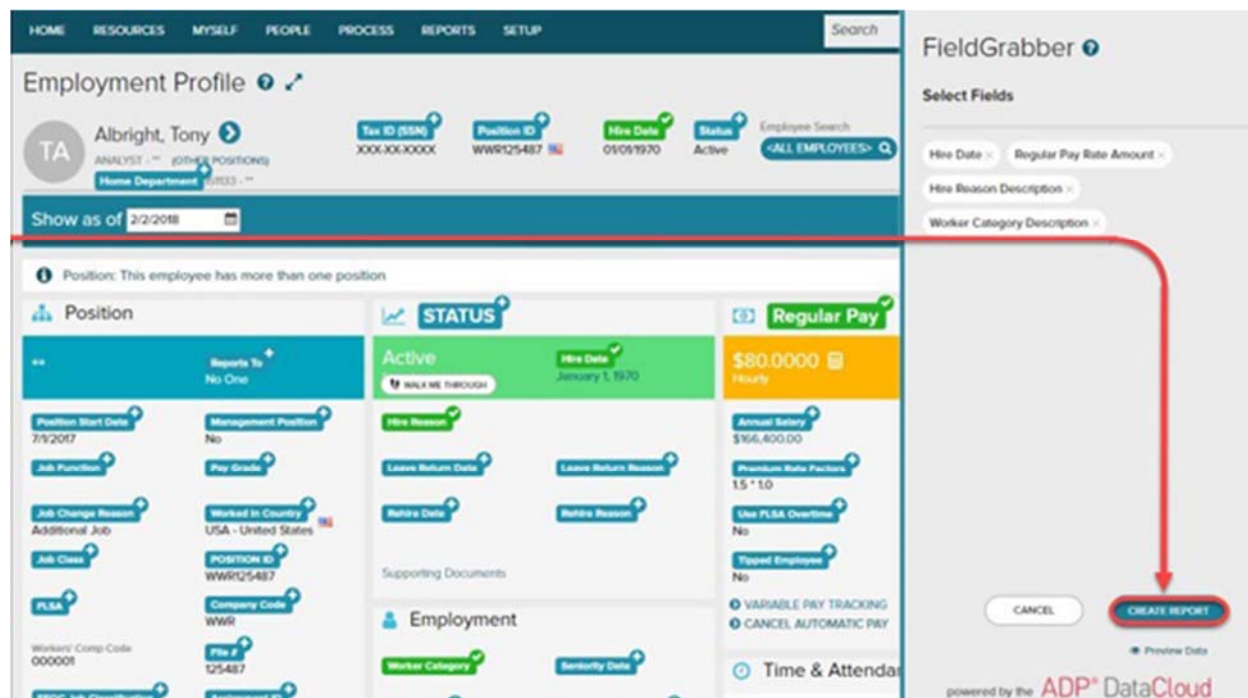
HOME RESOURCES MYSELF PEOPLE PROCESS REPORTS SETUP Search

Employment Profile

TA Albright, Tony
ANALYST - (OTHER POSITIONS)
Home Department 53133 -

Tax ID (SSN) XXX-XX-XXXX
Position ID WWR125487
Hire Date 01/01/1970
Status Active
Employee Search <ALL EMPLOYEES>

Show as of 2/2/2018

Position: This employee has more than one position

Position
Reports To No One

Position Start Date 7/1/2017
Management Position No
Job Function
Pay Grade
Job Change Reason Additional Job
Worked In Country USA - United States
Job Class
POSITION ID WWR125487
FLSA
Company Code WWR
Workers' Comp Code 000001
File # 125487

STATUS
Active
Hire Date January 1, 1970
WALK ME THROUGH
Hire Reason
Leave Return Date
Leave Return Reason
Rehire Date
Rehire Reason
Supporting Documents

Employment
Worker Category
Seniority Date

Regular Pay
$80.0000
Hourly
Annual Salary $166,400.00
Premium Rate Factors 1.5 * 1.0
Use FLSA Overtime No
Tipped Employee No
VARIABLE PAY TRACKING
CANCEL AUTOMATIC PAY

Time & Attendar

FieldGrabber
Select Fields
Hire Date × Regular Pay Rate Amount ×
Hire Reason Description ×
Worker Category Description ×

CANCEL CREATE REPORT
Preview Data
powered by the ADP® DataCloud